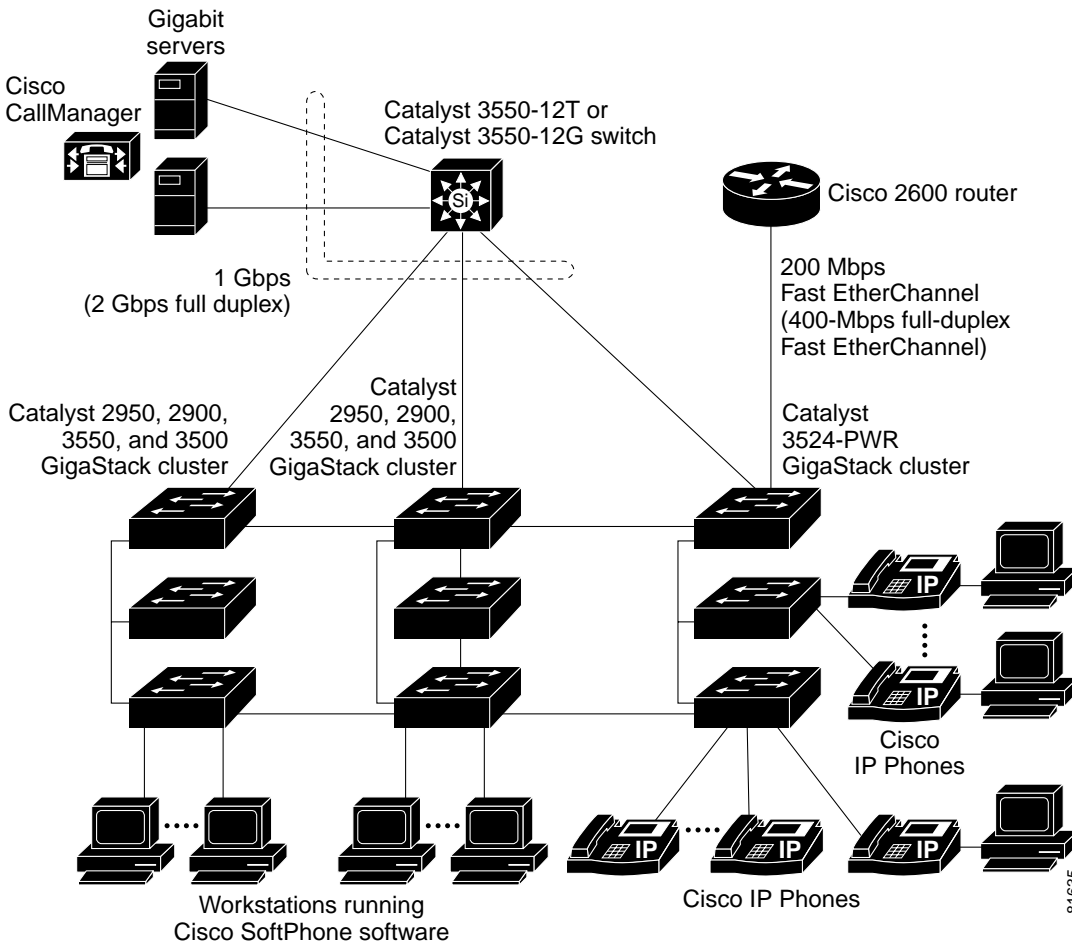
Gigabit servers

Cisco CallManager

Catalyst 3550-12T or Catalyst 3550-12G switch

Si

Cisco 2600 router

1 Gbps (2 Gbps full duplex)

200 Mbps Fast EtherChannel (400-Mbps full-duplex Fast EtherChannel)

Catalyst 2950, 2900, 3550, and 3500 GigaStack cluster

Catalyst 2950, 2900, 3550, and 3500 GigaStack cluster

Catalyst 3524-PWR GigaStack cluster

IP

IP

Cisco IP Phones

IP

IP

IP

Workstations running Cisco SoftPhone software

Cisco IP Phones

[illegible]